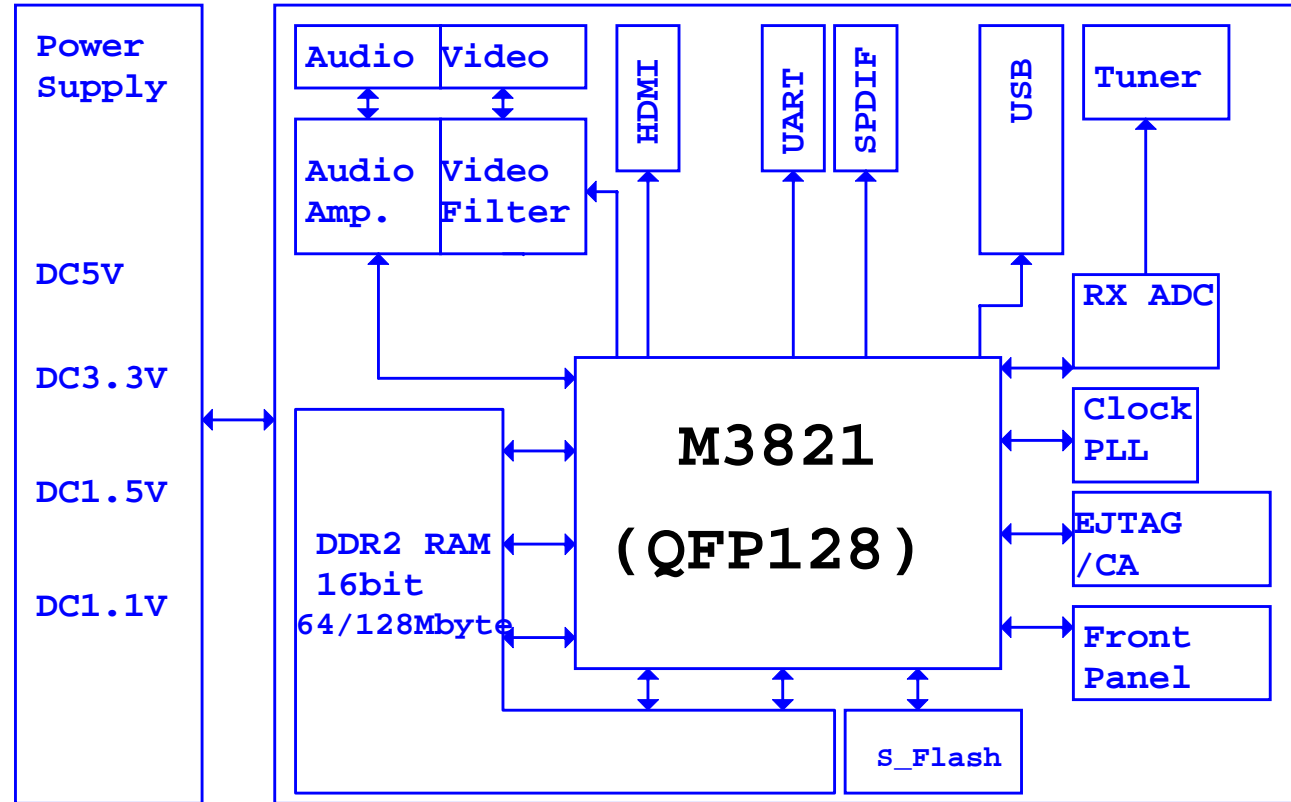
Power Supply

DC5V

DC3.3V

DC1.5V

DC1.1V

Audio

Video

Audio Amp.

Video Filter

HDMI

UART

SPDIF

USB

Tuner

RX ADC

M3821

(QFP128)

Clock PLL

EJTAG /CA

Front Panel

DDR2 RAM 16bit 64/128Mbyte

S_Flash